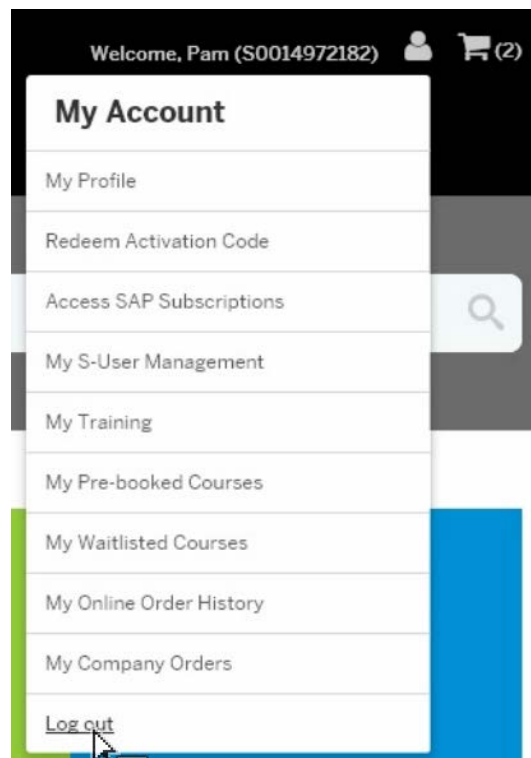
Welcome, Pam (S0014972182) (2)

My Account

My Profile

Redeem Activation Code

Access SAP Subscriptions

My S-User Management

My Training

My Pre-booked Courses

My Waitlisted Courses

My Online Order History

My Company Orders

Log out